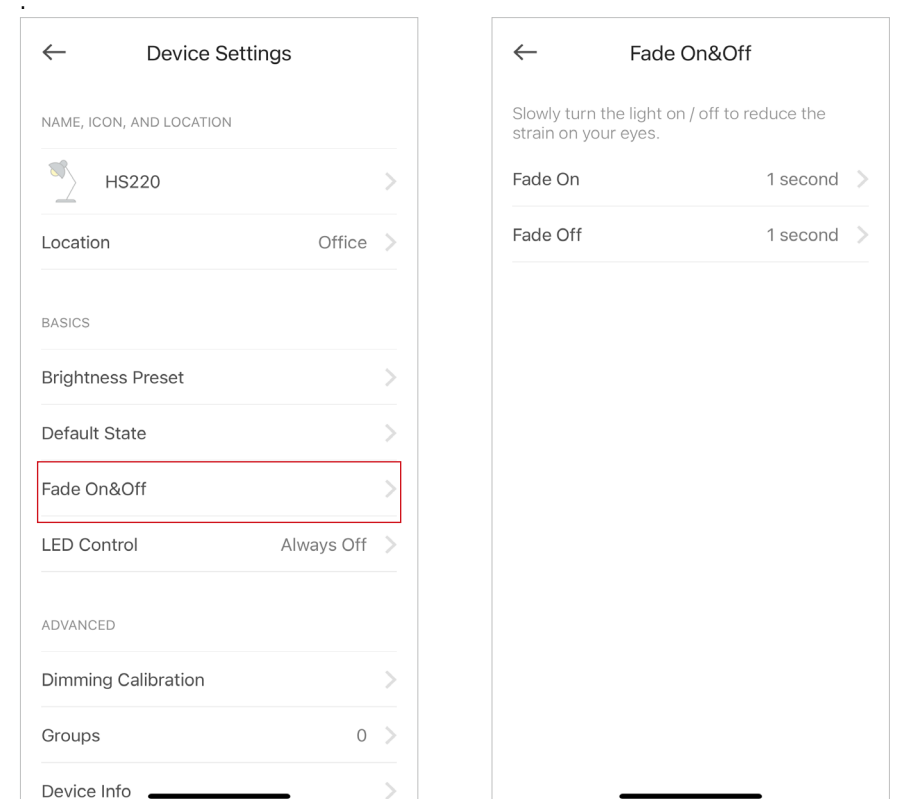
.

Device Settings

NAME, ICON, AND LOCATION

HS220

Location Office

BASICS

Brightness Preset

Default State

Fade On&Off

LED Control Always Off

ADVANCED

Dimming Calibration

Groups 0

Device Info

Fade On&Off

Slowly turn the light on / off to reduce the strain on your eyes.

Fade On 1 second

Fade Off 1 second